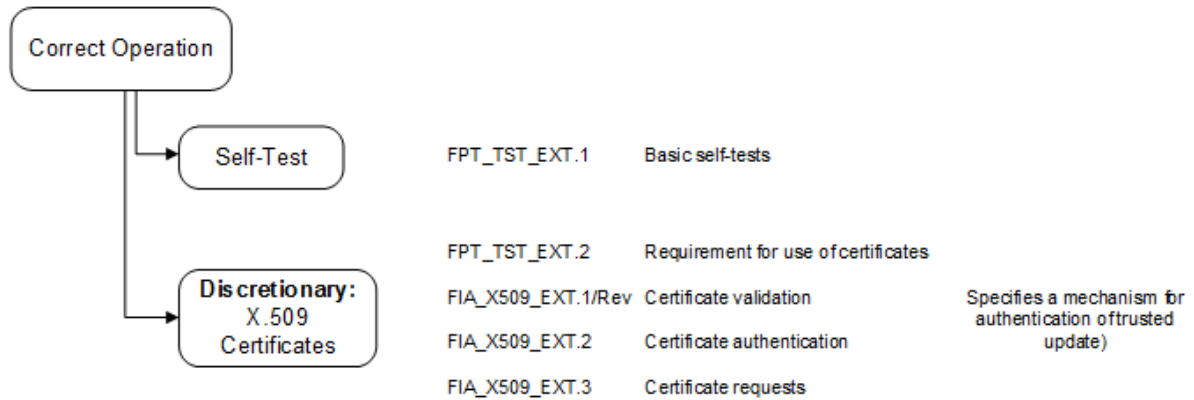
Correct Operation

Self-Test

FPT_TST_EXT.1 Basic self-tests

Discretionary: X.509 Certificates

FPT_TST_EXT.2 Requirement for use of certificates

FIA_X509_EXT.1/Rev Certificate validation

FIA_X509_EXT.2 Certificate authentication

FIA_X509_EXT.3 Certificate requests

Specifies a mechanism for authentication of trusted update)